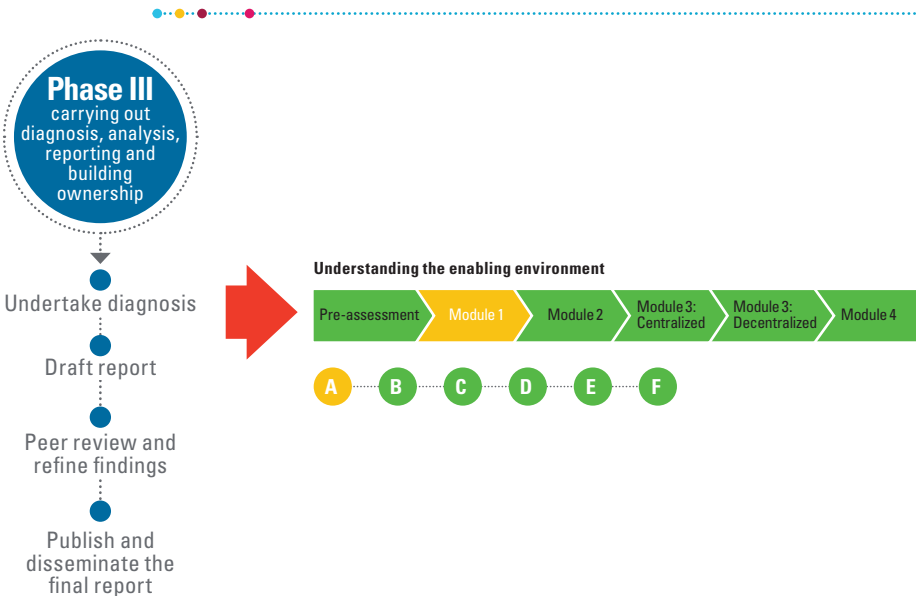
Phase III
carrying out diagnosis, analysis, reporting and building ownership

Undertake diagnosis

Draft report

Peer review and refine findings

Publish and disseminate the final report

Understanding the enabling environment

Pre-assessment
Module 1
Module 2
Module 3: Centralized
Module 3: Decentralized
Module 4

A
B
C
D
E
F